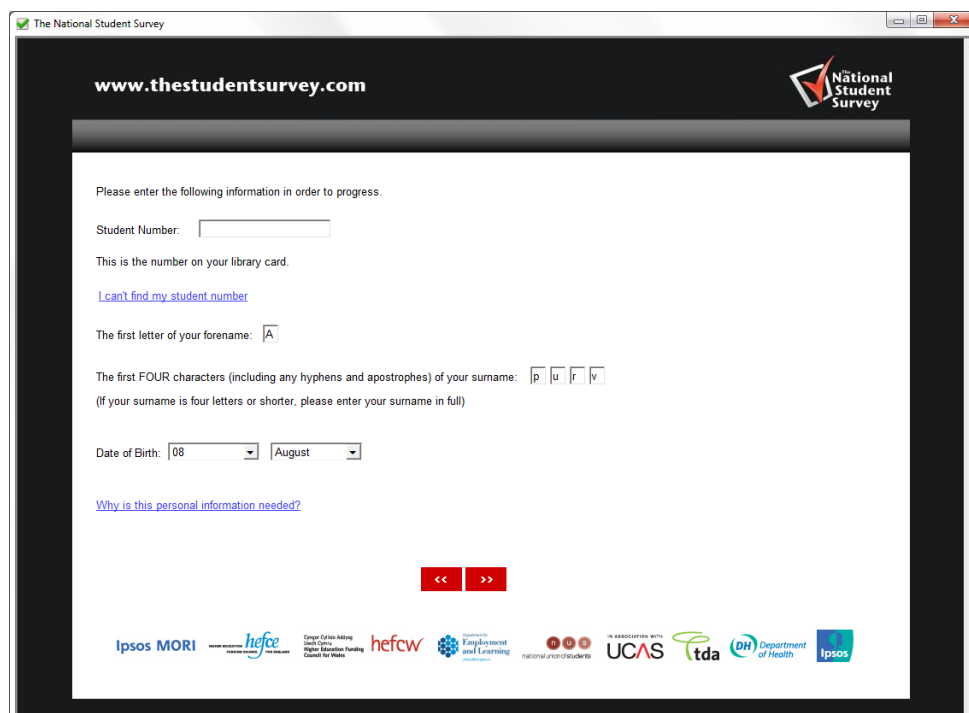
The National Student Survey

www.thestudentsurvey.com

The National Student Survey

Please enter the following information in order to progress.

Student Number:

This is the number on your library card.

I can't find my student number

The first letter of your forename: A

The first FOUR characters (including any hyphens and apostrophes) of your surname: p u r v

(If your surname is four letters or shorter, please enter your surname in full)

Date of Birth: 08 August

Why is this personal information needed?

<< >>

Ipsos MORI hefce Cyngor Cyllido Addysg Uwch Cymru Higher Education Funding Council for Wales hefcw Department for Employment and Learning n u s national union of students IN ASSOCIATION WITH UCAS tda DH Department of Health Ipsos